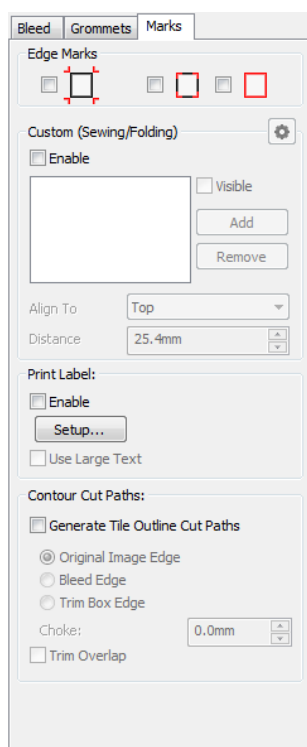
Bleed | Grommets | Marks

Edge Marks

Custom (Sewing/Folding)

Enable

Visible

Add

Remove

Align To | Top

Distance | 25.4mm

Print Label:

Enable

Setup...

Use Large Text

Contour Cut Paths:

Generate Tile Outline Cut Paths

Original Image Edge

Bleed Edge

Trim Box Edge

Choke: | 0.0mm

Trim Overlap